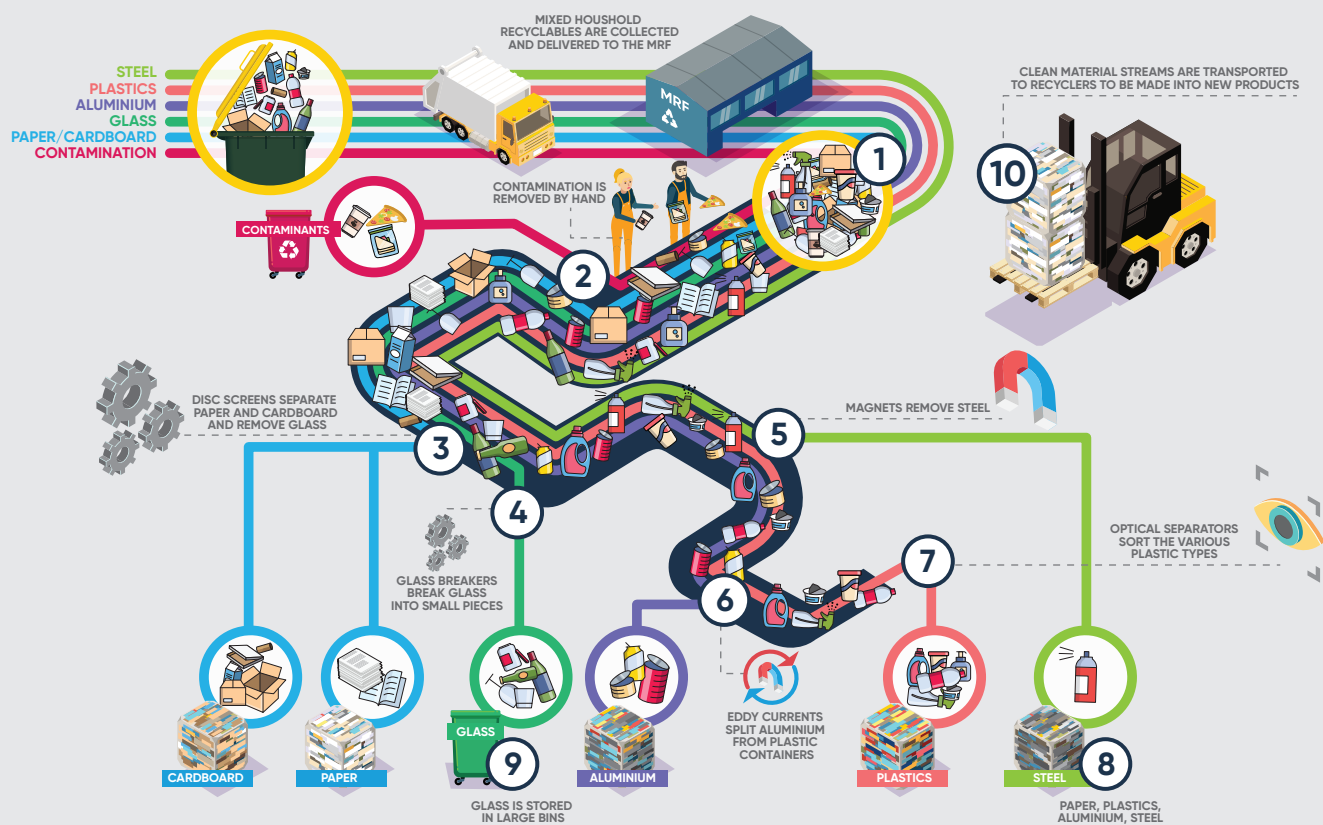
STEEL
PLASTICS
ALUMINIUM
GLASS
PAPER/CARDBOARD
CONTAMINATION

MIXED HOUSHOLD RECYCLABLES ARE COLLECTED AND DELIVERED TO THE MRF

MRF

CLEAN MATERIAL STREAMS ARE TRANSPORTED TO RECYCLERS TO BE MADE INTO NEW PRODUCTS

1

10

CONTAMINATION IS REMOVED BY HAND

CONTAMINANTS

2

DISC SCREENS SEPARATE PAPER AND CARDBOARD AND REMOVE GLASS

3

MAGNETS REMOVE STEEL

5

4

OPTICAL SEPARATORS SORT THE VARIOUS PLASTIC TYPES

GLASS BREAKERS BREAK GLASS INTO SMALL PIECES

7

6

EDDY CURRENTS SPLIT ALUMINIUM FROM PLASTIC CONTAINERS

GLASS

9

CARDBOARD

PAPER

ALUMINIUM

PLASTICS

STEEL

8

GLASS IS STORED IN LARGE BINS

PAPER, PLASTICS, ALUMINIUM, STEEL